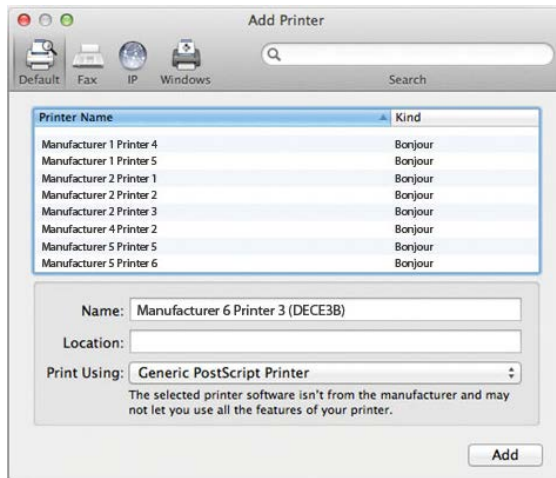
Add Printer

Default Fax IP Windows

Search

| Printer Name | Kind |
|---|---|
| Manufacturer 1 Printer 4 | Bonjour |
| Manufacturer 1 Printer 5 | Bonjour |
| Manufacturer 2 Printer 1 | Bonjour |
| Manufacturer 2 Printer 2 | Bonjour |
| Manufacturer 2 Printer 3 | Bonjour |
| Manufacturer 4 Printer 2 | Bonjour |
| Manufacturer 5 Printer 5 | Bonjour |
| Manufacturer 5 Printer 6 | Bonjour |

Name: Manufacturer 6 Printer 3 (DECE3B)

Location:

Print Using: Generic PostScript Printer

The selected printer software isn't from the manufacturer and may not let you use all the features of your printer.

Add